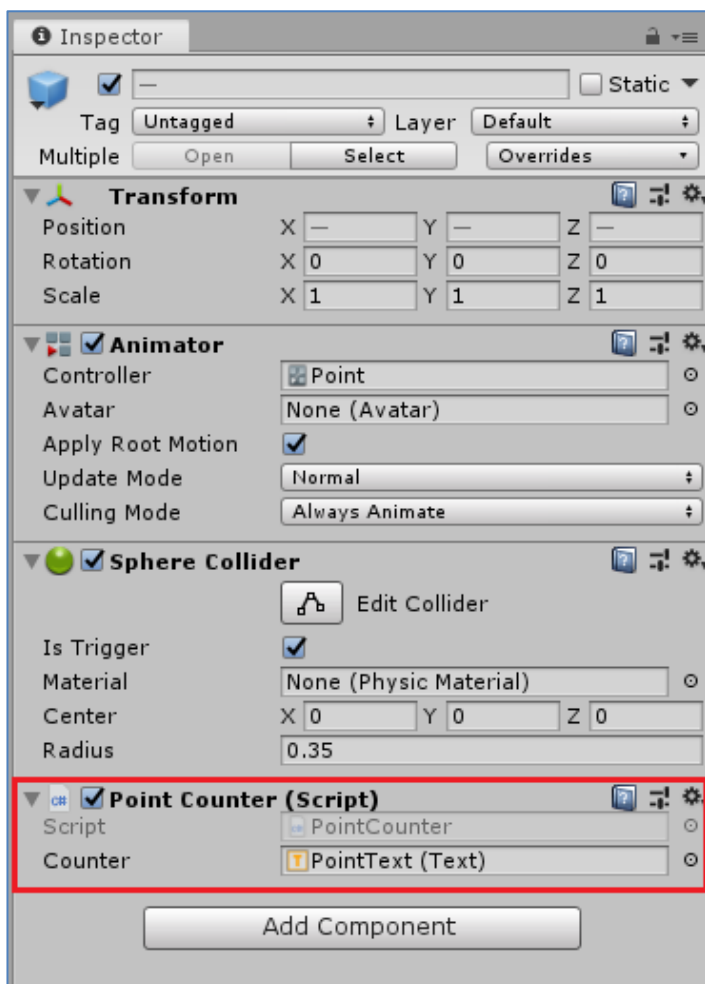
Inspector

—
Static

Tag Untagged
Layer Default

Multiple Open Select Overrides

Transform

Position X — Y — Z —
Rotation X 0 Y 0 Z 0
Scale X 1 Y 1 Z 1

Animator

Controller Point
Avatar None (Avatar)
Apply Root Motion
Update Mode Normal
Culling Mode Always Animate

Sphere Collider

Edit Collider
Is Trigger
Material None (Physic Material)
Center X 0 Y 0 Z 0
Radius 0.35

Point Counter (Script)

Script PointCounter
Counter PointText (Text)

Add Component